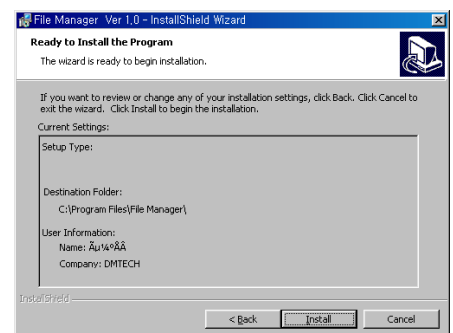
File Manager Ver 1.0 - InstallShield Wizard

Ready to Install the Program

The wizard is ready to begin installation.

If you want to review or change any of your installation settings, click Back. Click Cancel to exit the wizard. Click Install to begin the installation.

Current Settings:

Setup Type:

Destination Folder:

C:\Program Files\File Manager\

User Information:

Name: Ãµ¼ºÅÂ

Company: DMTECH

InstallShield

< Back

Install

Cancel